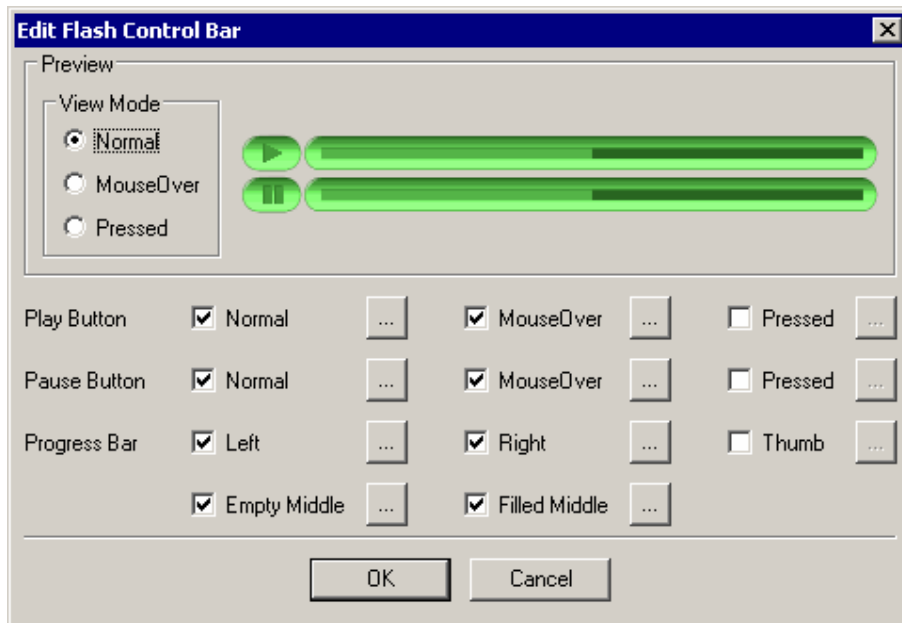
Edit Flash Control Bar

Preview

View Mode

Normal

MouseOver

Pressed

Play Button Normal ... MouseOver ... Pressed ...

Pause Button Normal ... MouseOver ... Pressed ...

Progress Bar Left ... Right ... Thumb ...

Empty Middle ... Filled Middle ...

OK Cancel